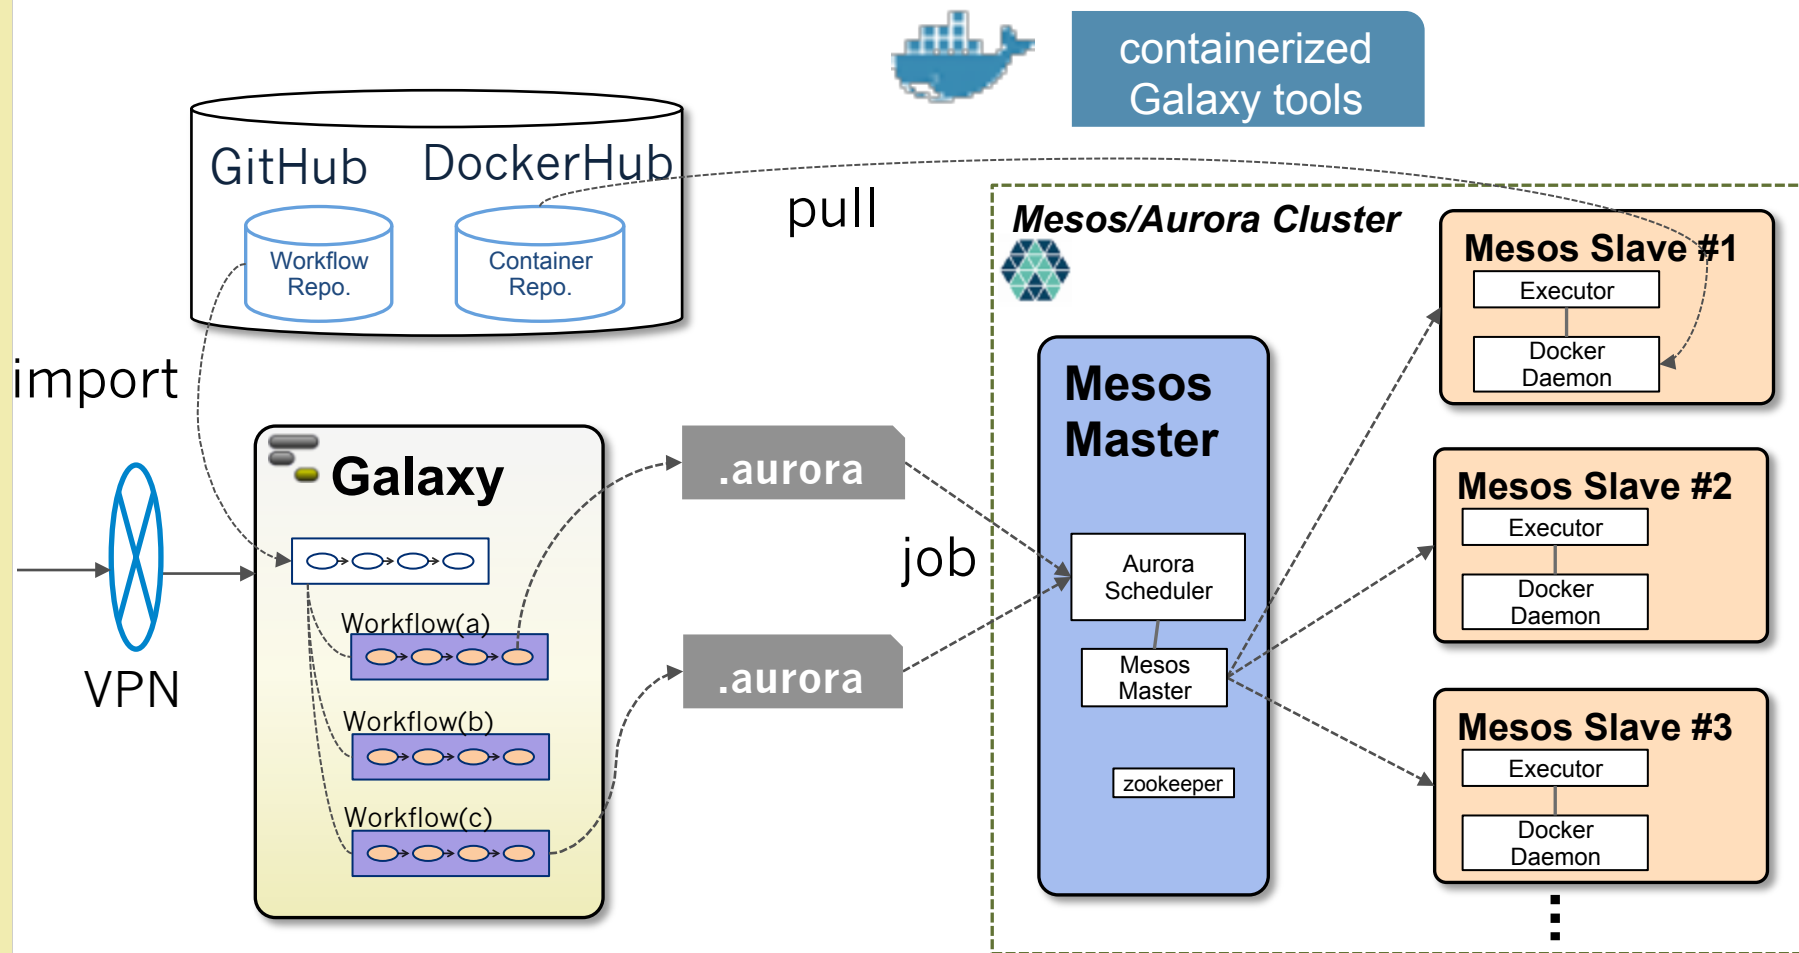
containerized Galaxy tools

GitHub DockerHub

Workflow Repo.

Container Repo.

pull

Mesos/Aurora Cluster

Mesos Slave #1

Executor

Docker Daemon

import

Galaxy

.aurora

Mesos Master

Aurora Scheduler

Mesos Master

zookeeper

job

Mesos Slave #2

Executor

Docker Daemon

VPN

Workflow(a)

Workflow(b)

Workflow(c)

.aurora

Mesos Slave #3

Executor

Docker Daemon

⋮